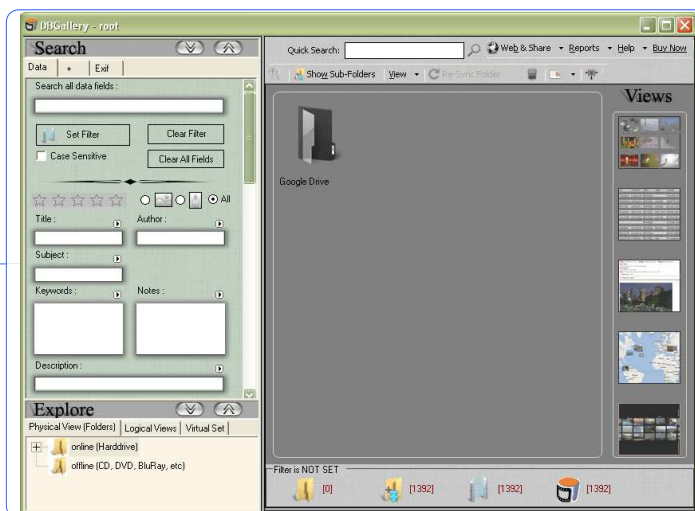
DBGallery - root

Search

Data | + | Exif

Search all data fields :

Set Filter
Clear Filter
Case Sensitive
Clear All Fields

All

Title :
Author :
Subject :
Keywords :
Notes :
Description :

Explore

Physical View (Folders) | Logical Views | Virtual Set

online (Harddrive)
offline (CD, DVD, BluRay, etc)

Quick Search:
Web & Share
Reports
Help
Buy Now

Show Sub-Folders
View
Re-Sync Folder

Views

Google Drive

Filter is NOT SET

[0]
[1392]
[1392]
[1392]